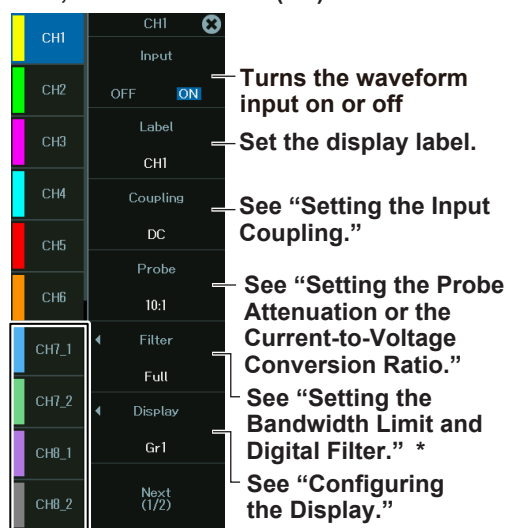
CH1
CH2
CH3
CH4
CH5
CH6
CH7_1
CH7_2
CH8_1
CH8_2

CH1

Input
OFF ON
Turns the waveform input on or off

Label
CH1
Set the display label.

Coupling
DC
See "Setting the Input Coupling."

Probe
10:1
See "Setting the Probe Attenuation or the Current-to-Voltage Conversion Ratio."

Filter
Full
See "Setting the Bandwidth Limit and Digital Filter." *

Display
Gr1
See "Configuring the Display."

Next
(1/2)